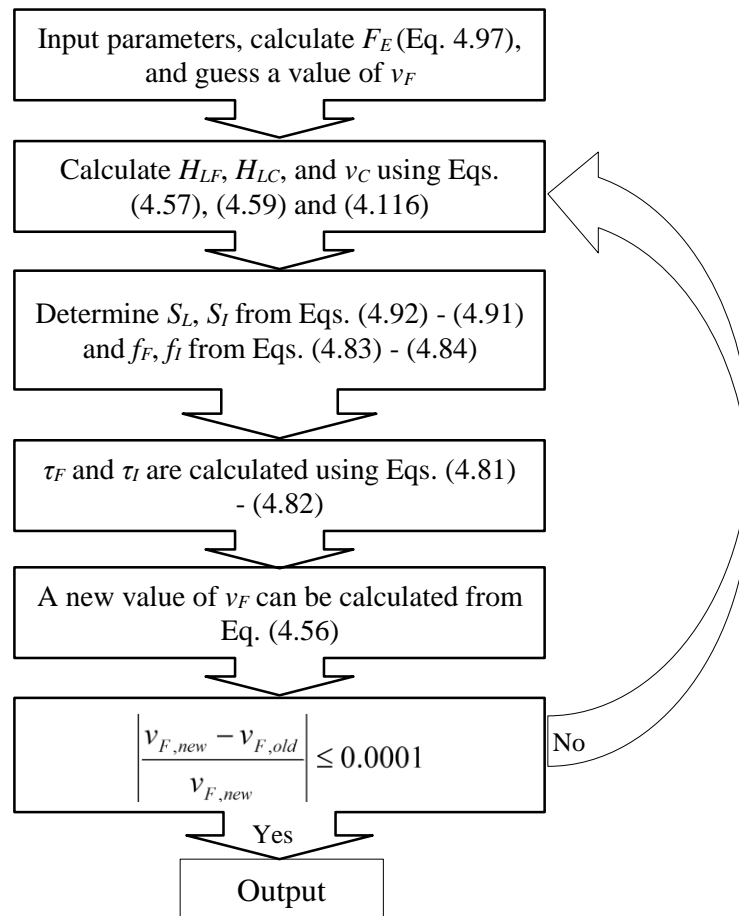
Input parameters, calculate $F_E$ (Eq. 4.97), and guess a value of $v_F$

Calculate $H_{LF}$, $H_{LC}$, and $v_C$ using Eqs. (4.57), (4.59) and (4.116)

Determine $S_L$, $S_I$ from Eqs. (4.92) - (4.91) and $f_F$, $f_I$ from Eqs. (4.83) - (4.84)

$\tau_F$ and $\tau_I$ are calculated using Eqs. (4.81) - (4.82)

A new value of $v_F$ can be calculated from Eq. (4.56)

$\left|\frac{v_{F,new} - v_{F,old}}{v_{F,new}}\right| \leq 0.0001$

No

Yes

Output